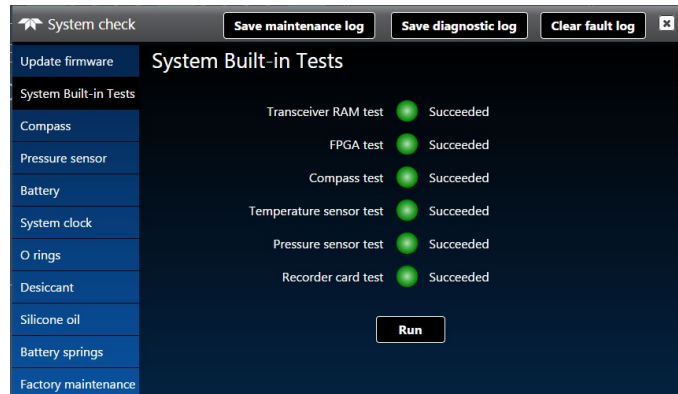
System check

Save maintenance log
Save diagnostic log
Clear fault log

Update firmware
System Built-in Tests
Compass
Pressure sensor
Battery
System clock
O rings
Desiccant
Silicone oil
Battery springs
Factory maintenance

System Built-in Tests

Transceiver RAM test Succeeded
FPGA test Succeeded
Compass test Succeeded
Temperature sensor test Succeeded
Pressure sensor test Succeeded
Recorder card test Succeeded

Run